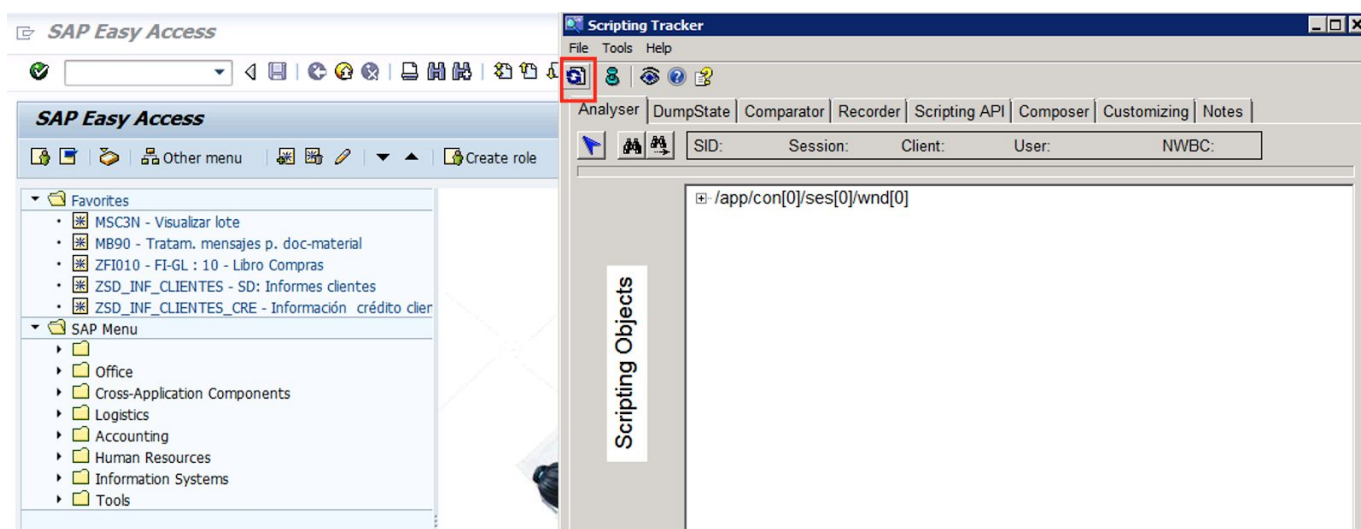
SAP Easy Access

SAP Easy Access

Other menu

Create role

Favorites
MSC3N - Visualizar lote
MB90 - Tratam. mensajes p. doc-material
ZFI010 - FI-GL : 10 - Libro Compras
ZSD_INF_CLIENTES - SD: Informes clientes
ZSD_INF_CLIENTES_CRE - Información crédito clier
SAP Menu
Office
Cross-Application Components
Logistics
Accounting
Human Resources
Information Systems
Tools

Scripting Tracker
File Tools Help

Analyser | DumpState | Comparator | Recorder | Scripting API | Composer | Customizing | Notes

SID: Session: Client: User: NWBC:

Scripting Objects

/app/con[0]/ses[0]/wnd[0]